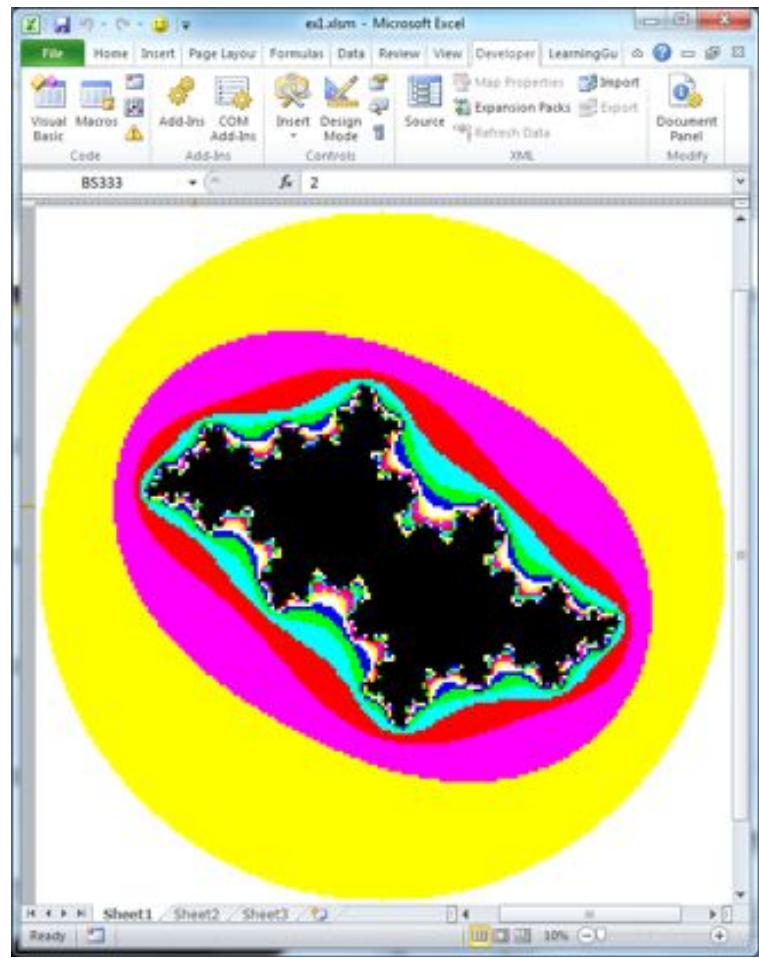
ex1.xlsm - Microsoft Excel

File Home Insert Page Layout Formulas Data Review View Developer LearningGu

Visual Basic Macros
Code
Add-Ins COM Add-Ins
Add-Ins
Insert Design Mode
Controls
Source
Map Properties
Expansion Packs
Refresh Data
Import
Export
XML
Document Panel
Modify

BS333 $f_x$ 2

Sheet1 Sheet2 Sheet3

Ready 10%